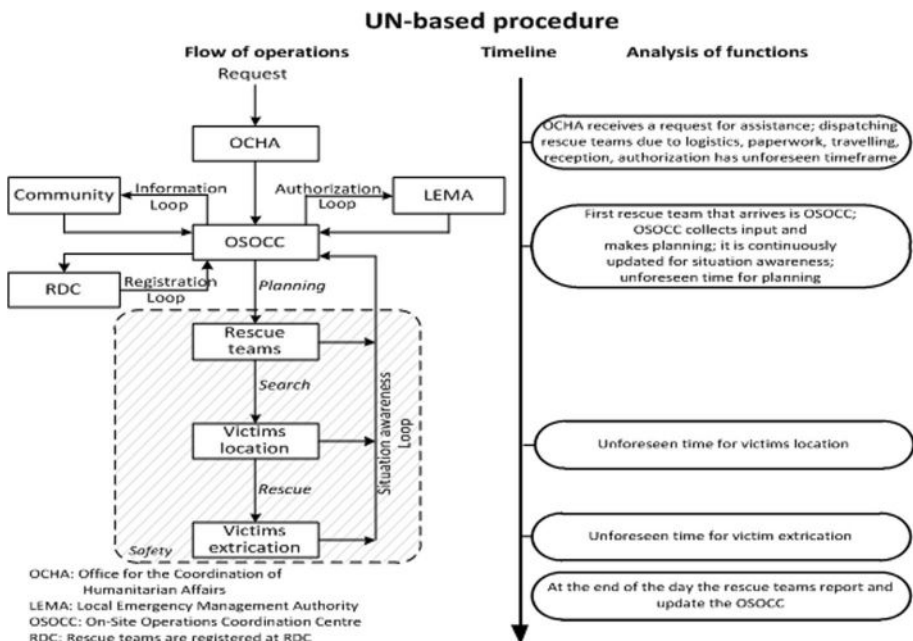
UN-based procedure

Flow of operations

Timeline

Analysis of functions

Request

OCHA

Community

Information Loop

Authorization Loop

LEMA

OSOCC

RDC

Registration Loop

Planning

Rescue teams

Search

Victims location

Rescue

Victims extrication

Safety

Situation awareness Loop

OCHA: Office for the Coordination of Humanitarian Affairs
LEMA: Local Emergency Management Authority
OSOCC: On-Site Operations Coordination Centre
RDC: Rescue teams are registered at RDC

OCHA receives a request for assistance; dispatching rescue teams due to logistics, paperwork, travelling, reception, authorization has unforeseen timeframe

First rescue team that arrives is OSOCC; OSOCC collects input and makes planning; it is continuously updated for situation awareness; unforeseen time for planning

Unforeseen time for victims location

Unforeseen time for victim extrication

At the end of the day the rescue teams report and update the OSOCC